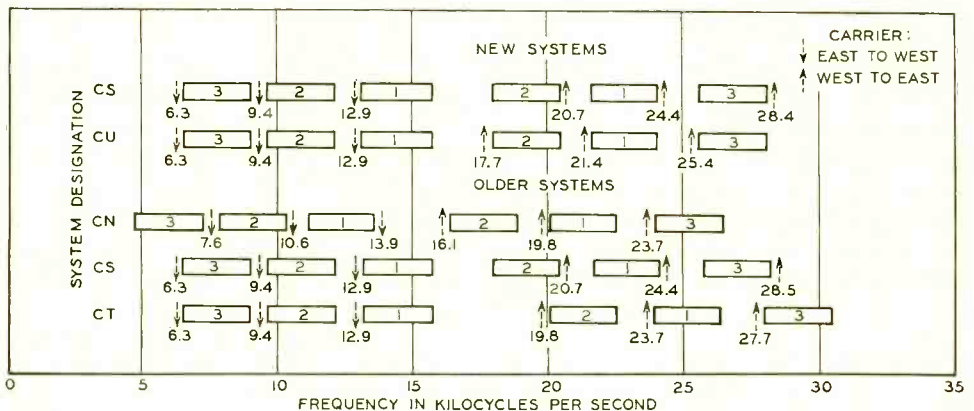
CARRIER:
EAST TO WEST
WEST TO EAST

NEW SYSTEMS

CS 3 2 1 2 1 3
6.3 9.4 12.9 20.7 24.4 28.4

CU 3 2 1 2 1 3
6.3 9.4 12.9 17.7 21.4 25.4

OLDER SYSTEMS

CN 3 2 1 2 1 3
7.6 10.6 13.9 16.1 19.8 23.7

CS 3 2 1 2 1 3
6.3 9.4 12.9 20.7 24.4 28.5

CT 3 2 1 2 1 3
6.3 9.4 12.9 19.8 23.7 27.7

SYSTEM DESIGNATION

0 5 10 15 20 25 30 35
FREQUENCY IN KILOCYCLES PER SECOND